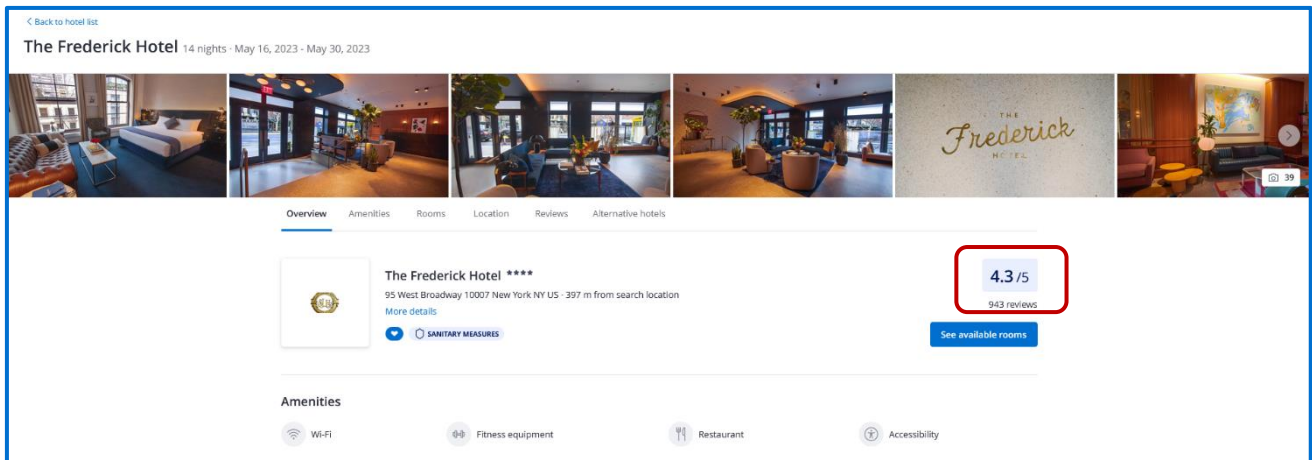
< Back to hotel list

The Frederick Hotel 14 nights · May 16, 2023 - May 30, 2023

THE Frederick HOTEL

39

Overview Amenities Rooms Location Reviews Alternative hotels

The Frederick Hotel ****

95 West Broadway 10007 New York NY US · 397 m from search location

More details

SANITARY MEASURES

4.3 /5

943 reviews

See available rooms

Amenities

Wi-Fi Fitness equipment Restaurant Accessibility